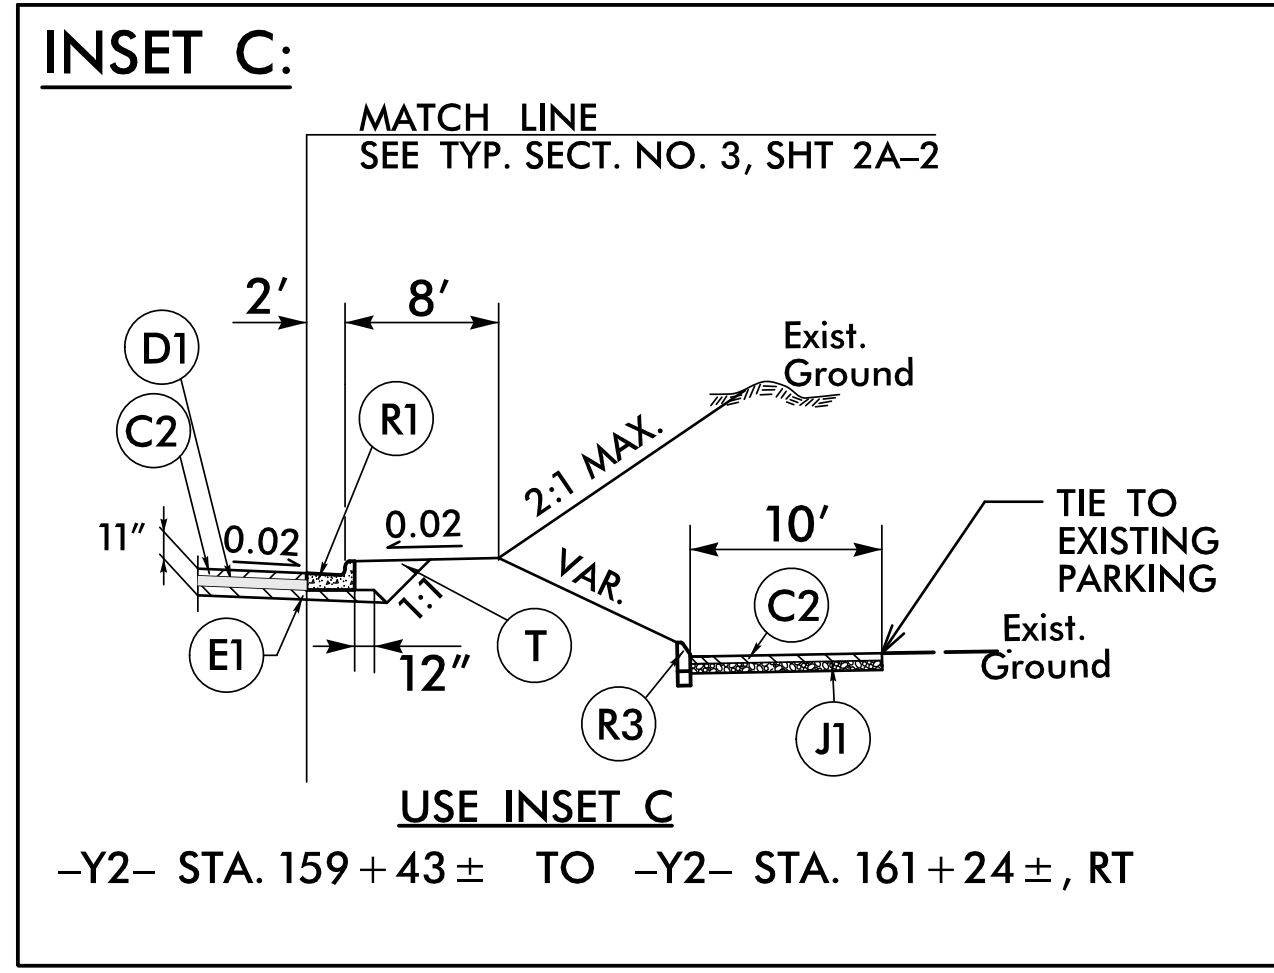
INSET C:

MATCH LINE
SEE TYP. SECT. NO. 3, SHT 2A–2

2′

8′

Exist.
Ground

D1

C2

R1

2:1 MAX.

TIE TO
EXISTING
PARKING

11″

0.02

0.02

10′

VAR.

1:1

C2

Exist.
Ground

E1

12″

T

R3

J1

USE INSET C

–Y2– STA. $159+43\pm$ TO –Y2– STA. $161+24\pm$, RT